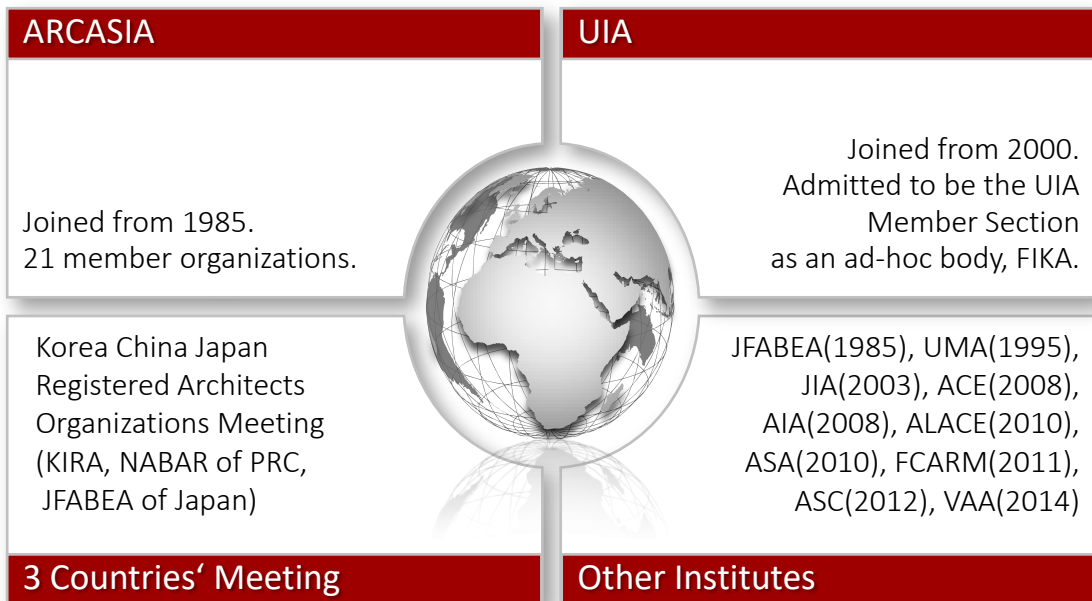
ARCASIA

Joined from 1985.
21 member organizations.

UIA

Joined from 2000.
Admitted to be the UIA Member Section as an ad-hoc body, FIKA.

Korea China Japan Registered Architects Organizations Meeting (KIRA, NABAR of PRC, JFABEA of Japan)

3 Countries‘ Meeting

JFABEA(1985), UMA(1995), JIA(2003), ACE(2008), AIA(2008), ALACE(2010), ASA(2010), FCARM(2011), ASC(2012), VAA(2014)

Other Institutes